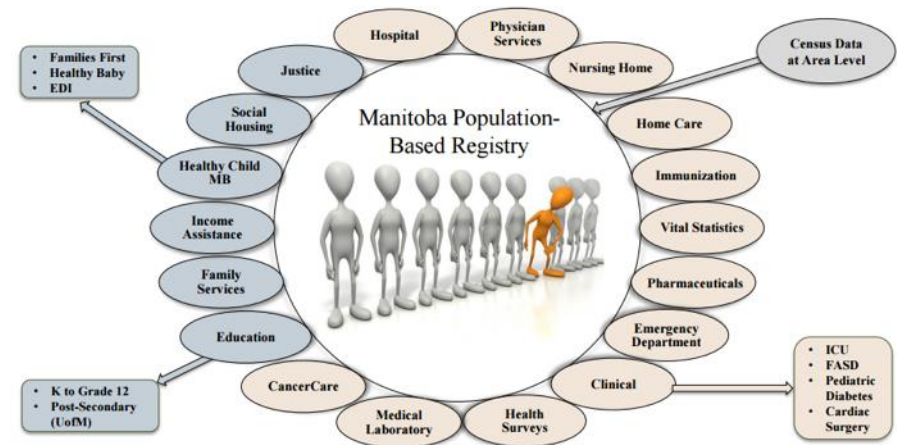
Manitoba Population-Based Registry

Hospital

Physician Services

Nursing Home

Census Data at Area Level

Home Care

Immunization

Vital Statistics

Pharmaceuticals

Emergency Department

Clinical

- ICU
- FASD
- Pediatric Diabetes
- Cardiac Surgery

Health Surveys

Medical Laboratory

CancerCare

Education

- K to Grade 12
- Post-Secondary (UofM)

Family Services

Income Assistance

Healthy Child MB

- Families First
- Healthy Baby
- EDI

Social Housing

Justice